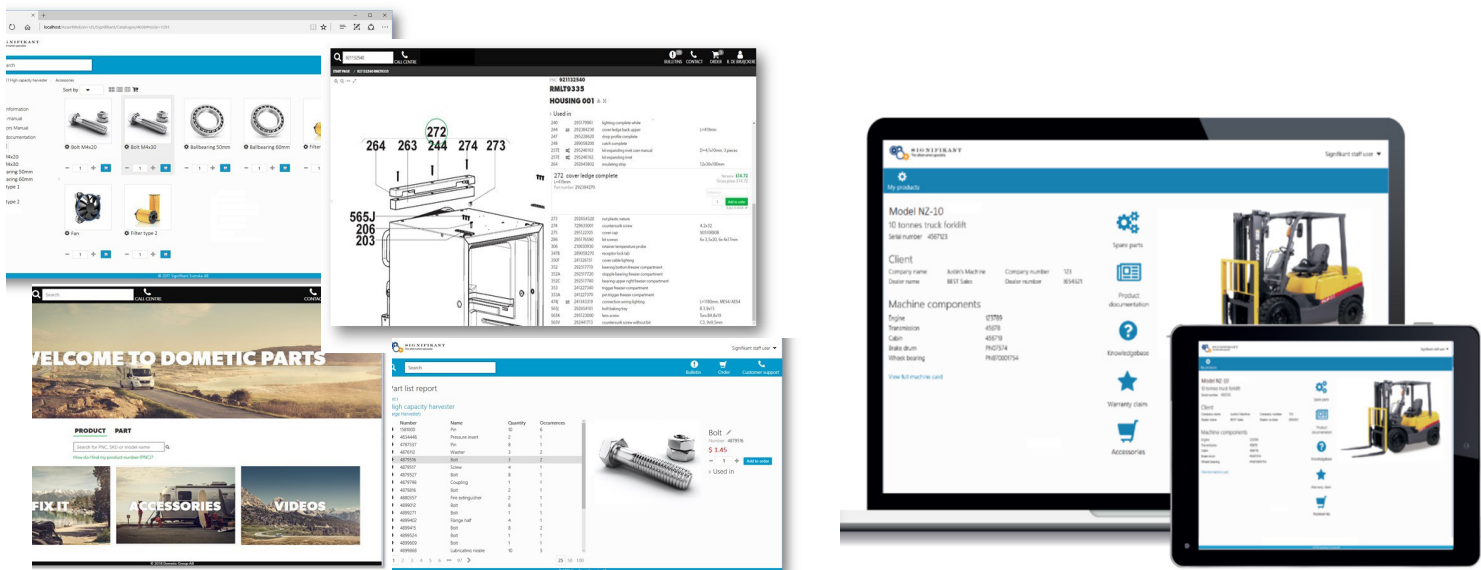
SIGNIFIKANT

Bolt M4x20
Bolt M4x30
Ballbearing 50mm
Ballbearing 60mm
Fan
Filter type 2

CALL CENTRE

BULLETINS CONTACT ORDER

921132540
RMLT9335
HOUSING 001

Used in

272 cover ledge complete

264 263 244 274 273
272
565J
206
203

Search CALL CENTRE

WELCOME TO DOMETIC PARTS

PRODUCT PART

FIX IT ACCESSORIES VIDEOS

SIGNIFIKANT

Search

Bulletin Order Customer support

Part list report

High capacity harvester

| Number | Name | Quantity | Occurrences |
|---|---|---|---|
| | Pin | | |
| | Pressure insert | | |
| | Pin | | |
| | Washer | | |
| | Bolt | | |
| | Screw | | |
| | Bolt | | |
| | Coupling | | |
| | Bolt | | |
| | Fire extinguisher | | |
| | Bolt | | |
| | Bolt | | |
| | Flange half | | |
| | Bolt | | |
| | Bolt | | |
| | Bolt | | |
| | Lubrication nipple | | |

Bolt
Number 4879516
$ 1.45
Add to order
Used in

SIGNIFIKANT

Signifikant staff user

My products

Model NZ-10
10 tonnes truck forklift
Serial number 4567123

Client
Company name Ardin's Machine Company number 123
Dealer name BEST Sales Dealer number 1654321

Machine components
Engine 123789
Transmission 45678
Cabin 456718
Brake drum PN07574
Wheels bearing PN87001754

View full machine card

Spare parts
Product documentation
Knowledgebase
Warranty claim
Accessories